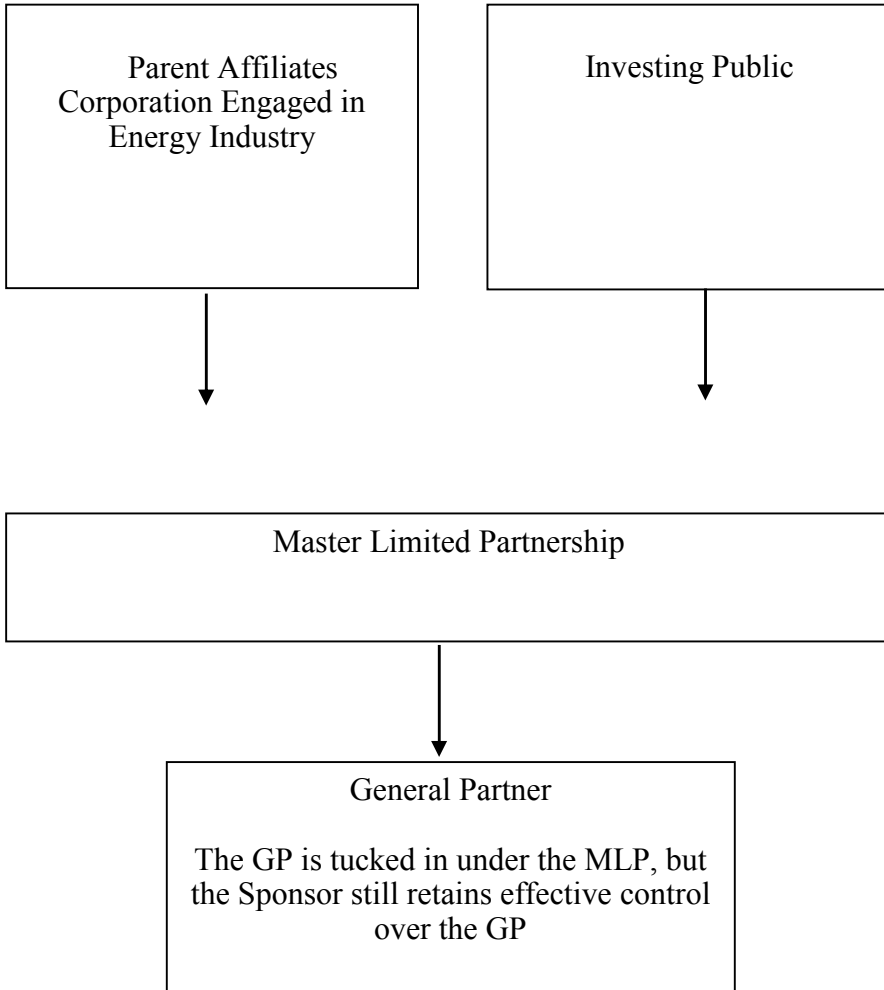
Parent Affiliates Corporation Engaged in Energy Industry

Investing Public

Master Limited Partnership

General Partner

The GP is tucked in under the MLP, but the Sponsor still retains effective control over the GP